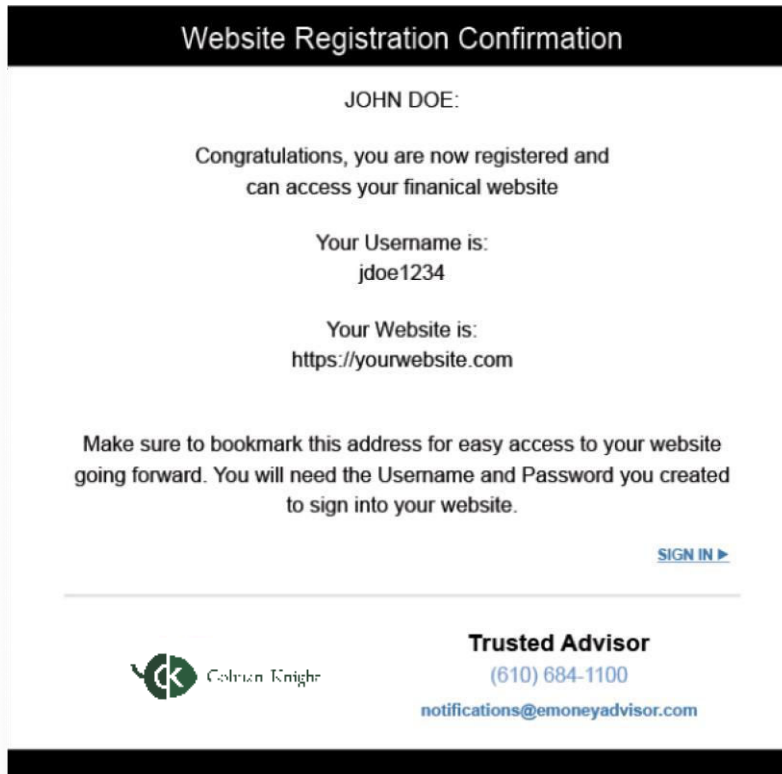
Website Registration Confirmation

JOHN DOE:

Congratulations, you are now registered and can access your finanical website

Your Username is:
jdoe1234

Your Website is:
https://yourwebsite.com

Make sure to bookmark this address for easy access to your website going forward. You will need the Username and Password you created to sign into your website.

SIGN IN ▶

CK Colman Knight

Trusted Advisor
(610) 684-1100
notifications@emoneyadvisor.com